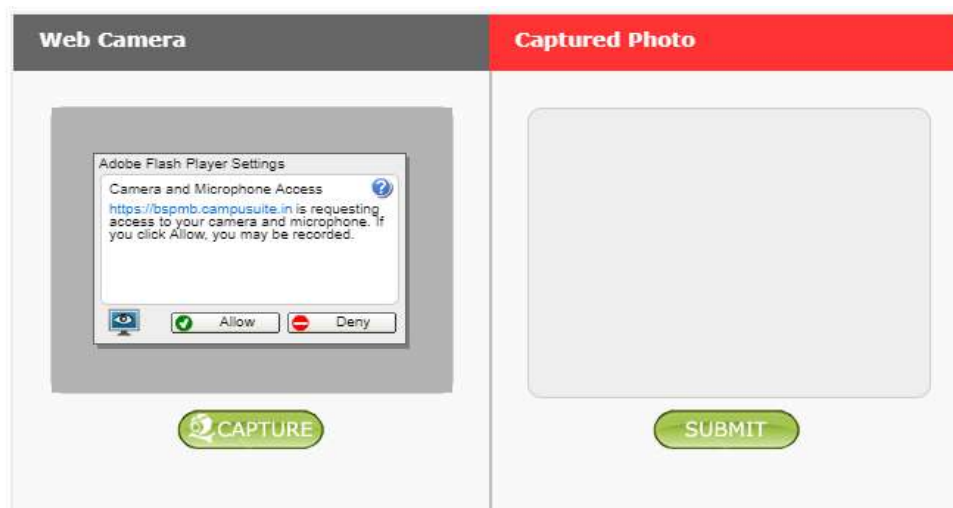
Web Camera

Adobe Flash Player Settings

Camera and Microphone Access

https://bspmb.campusuite.in is requesting access to your camera and microphone. If you click Allow, you may be recorded.

Allow

Deny

CAPTURE

Captured Photo

SUBMIT